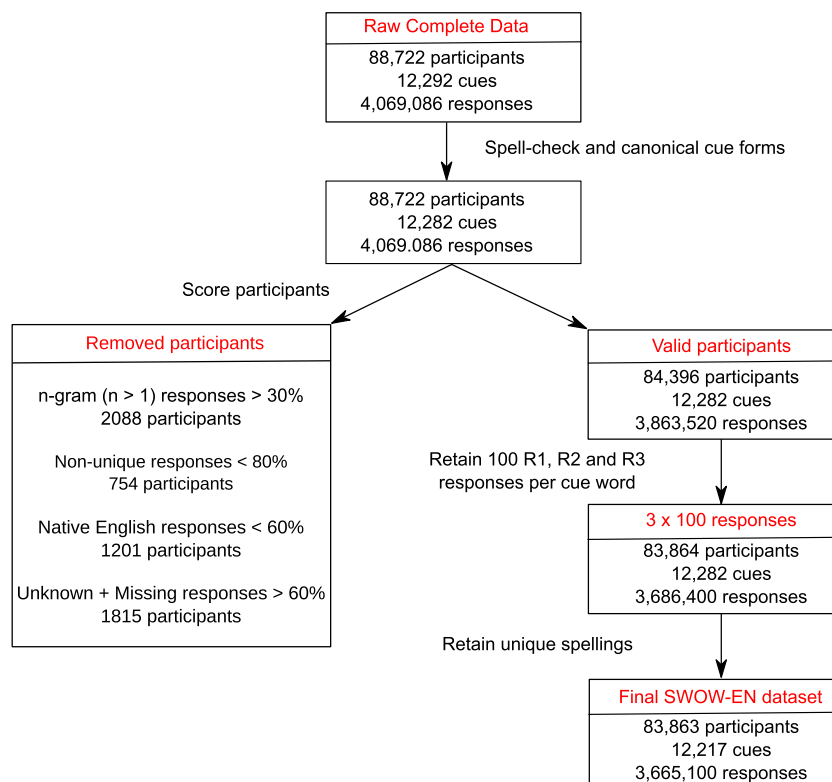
Raw Complete Data
88,722 participants
12,292 cues
4,069,086 responses

Spell-check and canonical cue forms

88,722 participants
12,282 cues
4,069.086 responses

Score participants

Removed participants

n-gram (n > 1) responses > 30%
2088 participants

Non-unique responses < 80%
754 participants

Native English responses < 60%
1201 participants

Unknown + Missing responses > 60%
1815 participants

Valid participants
84,396 participants
12,282 cues
3,863,520 responses

Retain 100 R1, R2 and R3 responses per cue word

3 x 100 responses
83,864 participants
12,282 cues
3,686,400 responses

Retain unique spellings

Final SWOW-EN dataset
83,863 participants
12,217 cues
3,665,100 responses